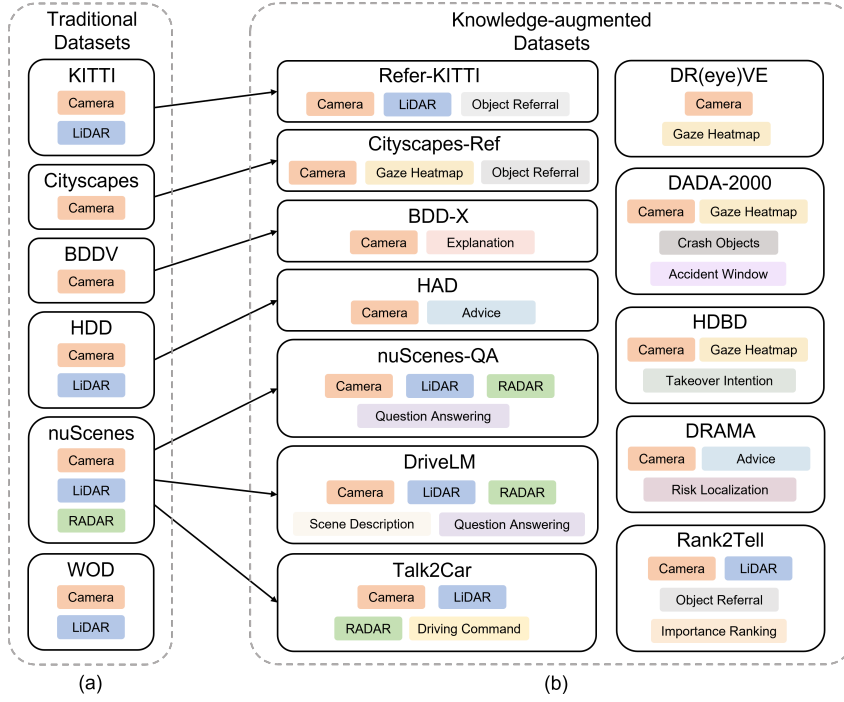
Traditional Datasets

KITTI
Camera
LiDAR

Cityscapes
Camera

BDDV
Camera

HDD
Camera
LiDAR

nuScenes
Camera
LiDAR
RADAR

WOD
Camera
LiDAR

(a)

Knowledge-augmented Datasets

Refer-KITTI
Camera
LiDAR
Object Referral

Cityscapes-Ref
Camera
Gaze Heatmap
Object Referral

BDD-X
Camera
Explanation

HAD
Camera
Advice

nuScenes-QA
Camera
LiDAR
RADAR
Question Answering

DriveLM
Camera
LiDAR
RADAR
Scene Description
Question Answering

Talk2Car
Camera
LiDAR
RADAR
Driving Command

DR(eye)VE
Camera
Gaze Heatmap

DADA-2000
Camera
Gaze Heatmap
Crash Objects
Accident Window

HDBD
Camera
Gaze Heatmap
Takeover Intention

DRAMA
Camera
Advice
Risk Localization

Rank2Tell
Camera
LiDAR
Object Referral
Importance Ranking

(b)